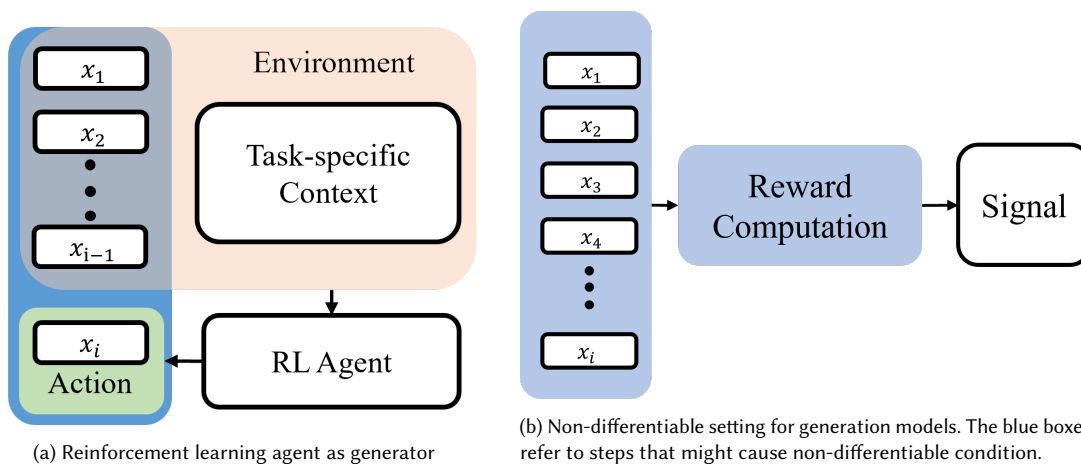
$x_1$

$x_2$

$x_{i-1}$

Environment

Task-specific Context

$x_i$

Action

RL Agent

(a) Reinforcement learning agent as generator

$x_1$

$x_2$

$x_3$

$x_4$

$x_i$

Reward Computation

Signal

(b) Non-differentiable setting for generation models. The blue boxe refer to steps that might cause non-differentiable condition.